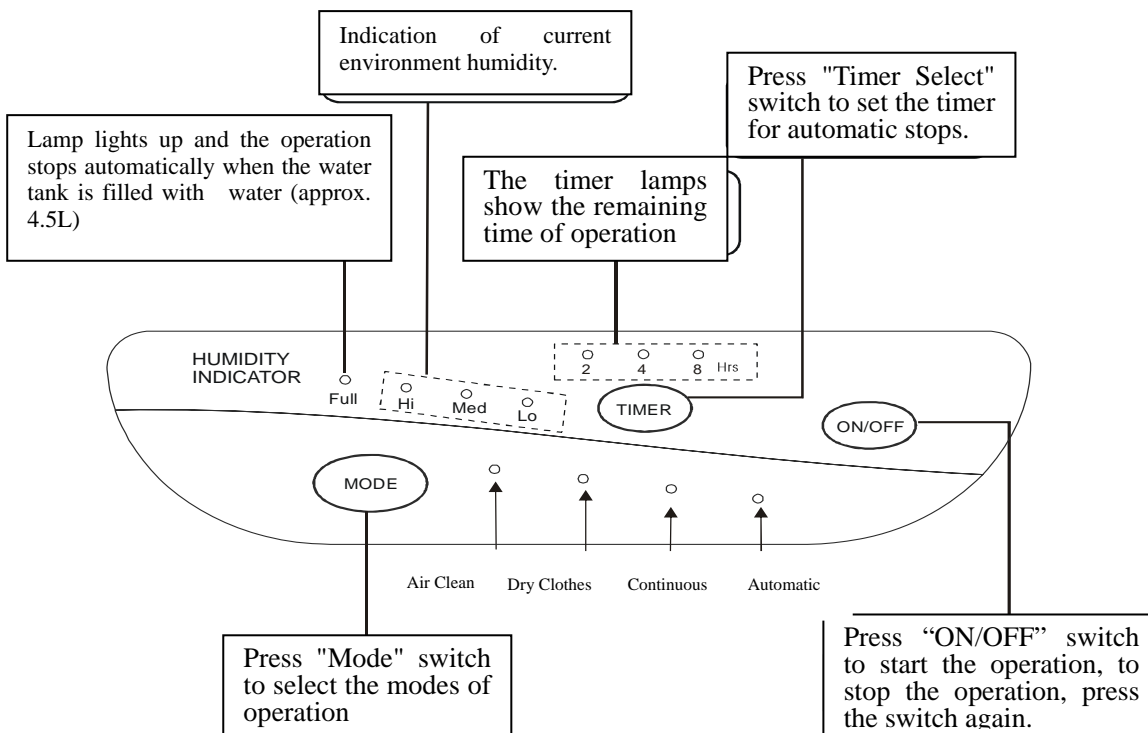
Indication of current environment humidity.

Press "Timer Select" switch to set the timer for automatic stops.

Lamp lights up and the operation stops automatically when the water tank is filled with water (approx. 4.5L)

The timer lamps show the remaining time of operation

HUMIDITY INDICATOR

Full

Hi

Med

Lo

2

4

8

Hrs

TIMER

ON/OFF

MODE

Air Clean

Dry Clothes

Continuous

Automatic

Press "Mode" switch to select the modes of operation

Press "ON/OFF" switch to start the operation, to stop the operation, press the switch again.